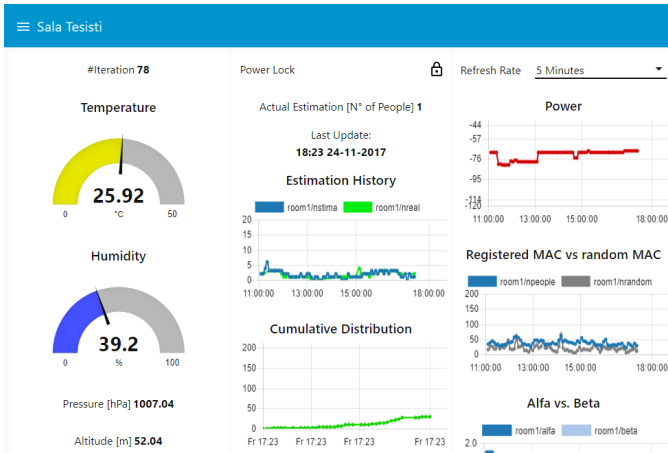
Sala Tesisti

#Iteration 78

Temperature

25.92

0 °C 50

Humidity

39.2

0 % 100

Pressure [hPa] 1007.04

Altitude [m] 52.04

Power Lock

Actual Estimation [N° of People] 1

Last Update:
18:23 24-11-2017

Estimation History

room1/nstima room1/nreal

20
15
10
5
0
11:00:00 13:00:00 15:00:00 18:00:00

Cumulative Distribution

200
150
100
50
0
Fr 17:23 Fr 17:23 Fr 17:23 Fr 17:23

Refresh Rate 5 Minutes

Power

-44
-57
-76
-95
-114
-120
11:00:00 13:00:00 15:00:00 18:00:00

Registered MAC vs random MAC

room1/npeople room1/nrandom

200
150
100
50
0
11:00:00 13:00:00 15:00:00 18:00:00

Alfa vs. Beta

room1/alfa room1/beta

2.0